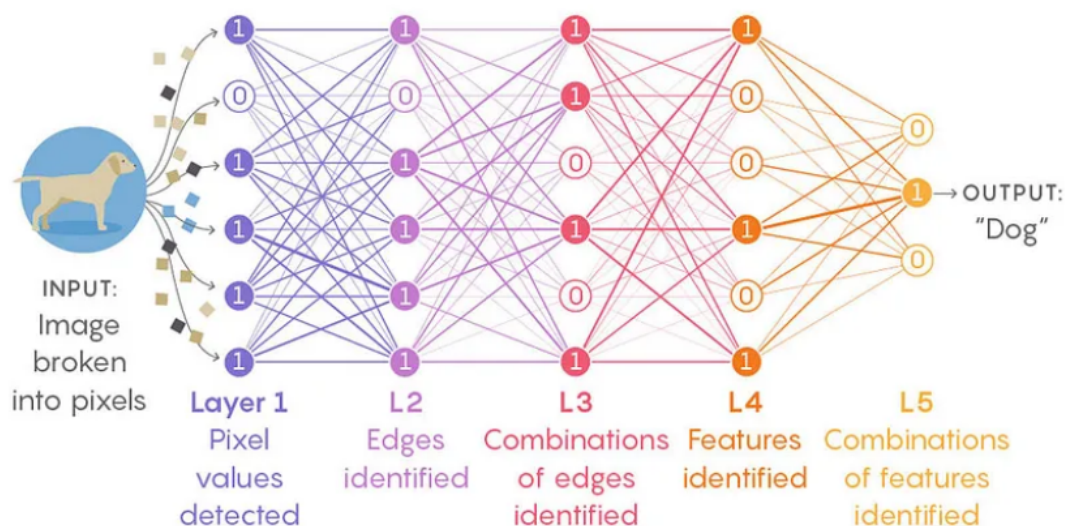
1 0 1 1 1 1

1 0 1 1 1 1

1 1 0 1 0 1

1 0 0 1 0 1

0 1 0

→ OUTPUT: "Dog"

INPUT: Image broken into pixels

Layer 1
Pixel values detected

L2
Edges identified

L3
Combinations of edges identified

L4
Features identified

L5
Combinations of features identified